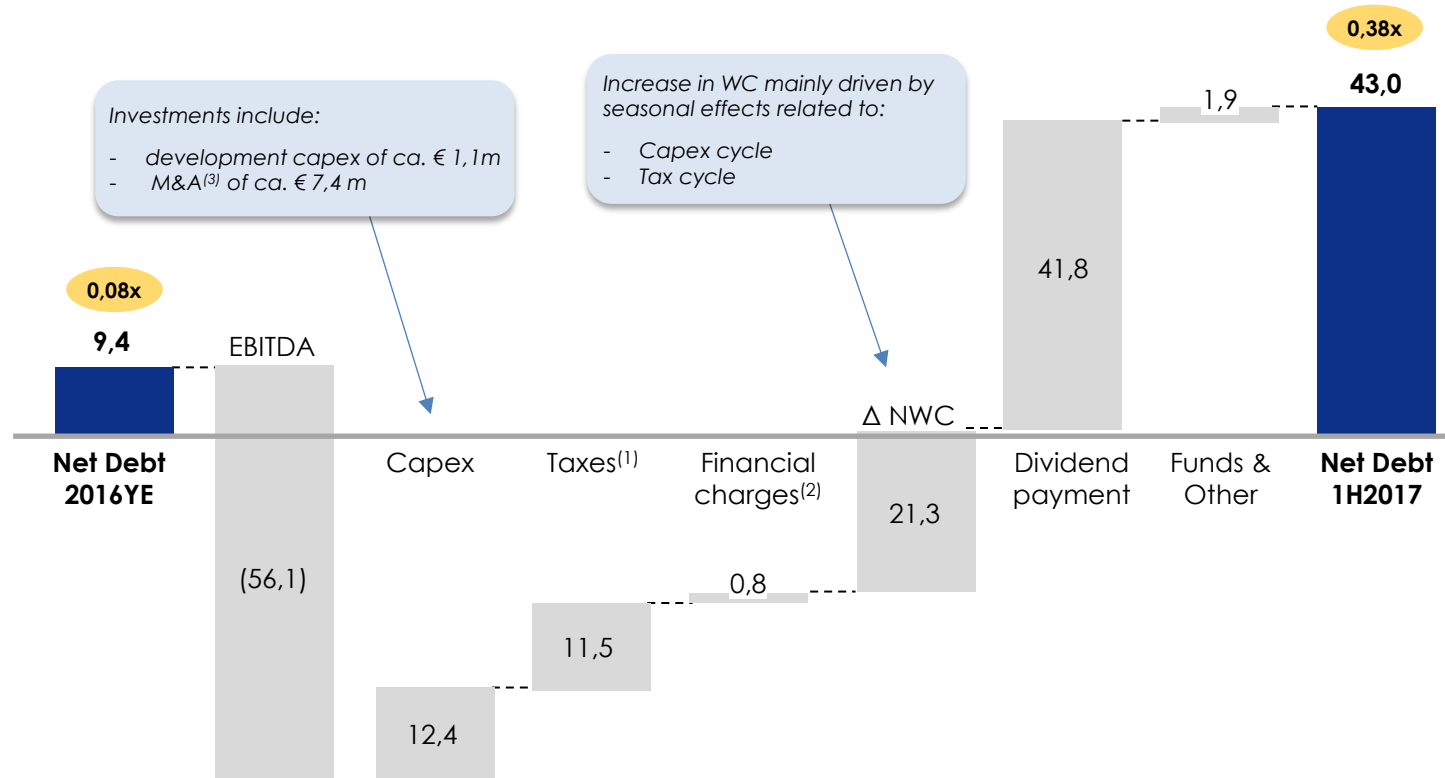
Investments include:

- development capex of ca. € 1,1m
- M&A$^{(3)}$ of ca. € 7,4 m

Increase in WC mainly driven by seasonal effects related to:

- Capex cycle
- Tax cycle

0,38x

43,0

1,9

0,08x

9,4

EBITDA

41,8

Δ NWC

Net Debt 2016YE

Capex

Taxes$^{(1)}$

Financial charges$^{(2)}$

Dividend payment

Funds & Other

Net Debt 1H2017

21,3

(56,1)

0,8

11,5

12,4